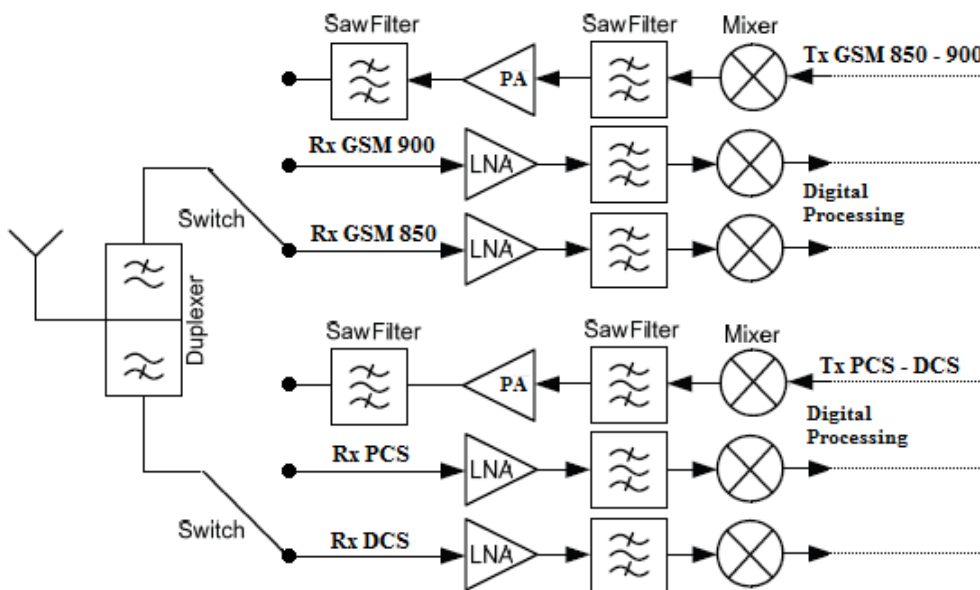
SawFilter
SawFilter
Mixer
Tx GSM 850 - 900
PA
Rx GSM 900
LNA
Digital Processing
Switch
Rx GSM 850
LNA
Duplexer
SawFilter
SawFilter
Mixer
Tx PCS - DCS
PA
Digital Processing
Rx PCS
LNA
Switch
Rx DCS
LNA